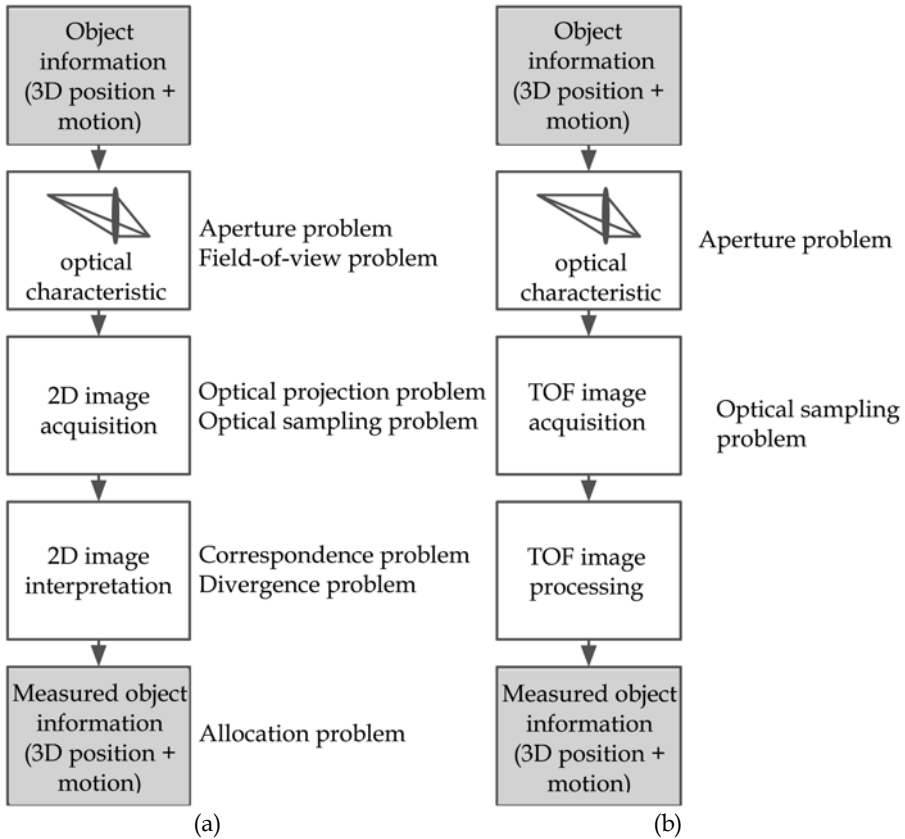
Object information (3D position + motion)

optical characteristic

Aperture problem
Field-of-view problem

2D image acquisition

Optical projection problem
Optical sampling problem

2D image interpretation

Correspondence problem
Divergence problem

Measured object information (3D position + motion)

Allocation problem

(a)

Object information (3D position + motion)

optical characteristic

Aperture problem

TOF image acquisition

Optical sampling problem

TOF image processing

Measured object information (3D position + motion)

(b)